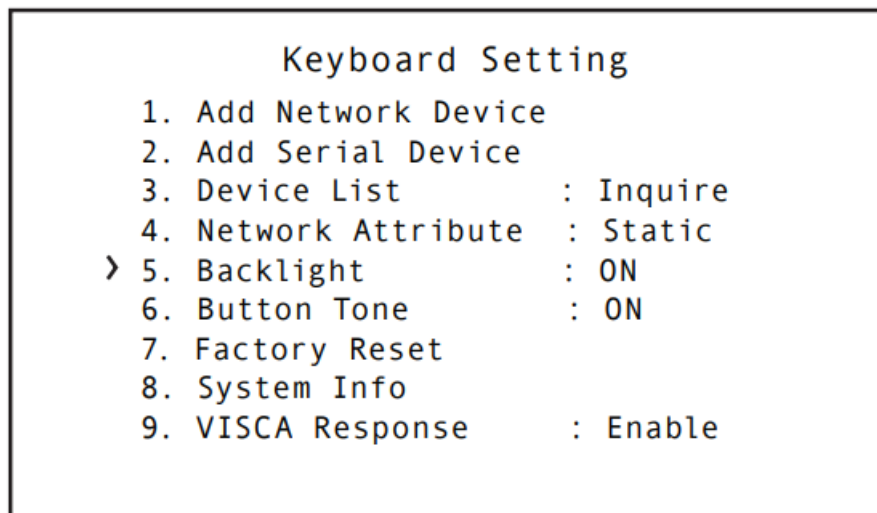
Keyboard Setting

1. Add Network Device
2. Add Serial Device
3. Device List : Inquire
4. Network Attribute : Static
› 5. Backlight : ON
6. Button Tone : ON
7. Factory Reset
8. System Info
9. VISCA Response : Enable